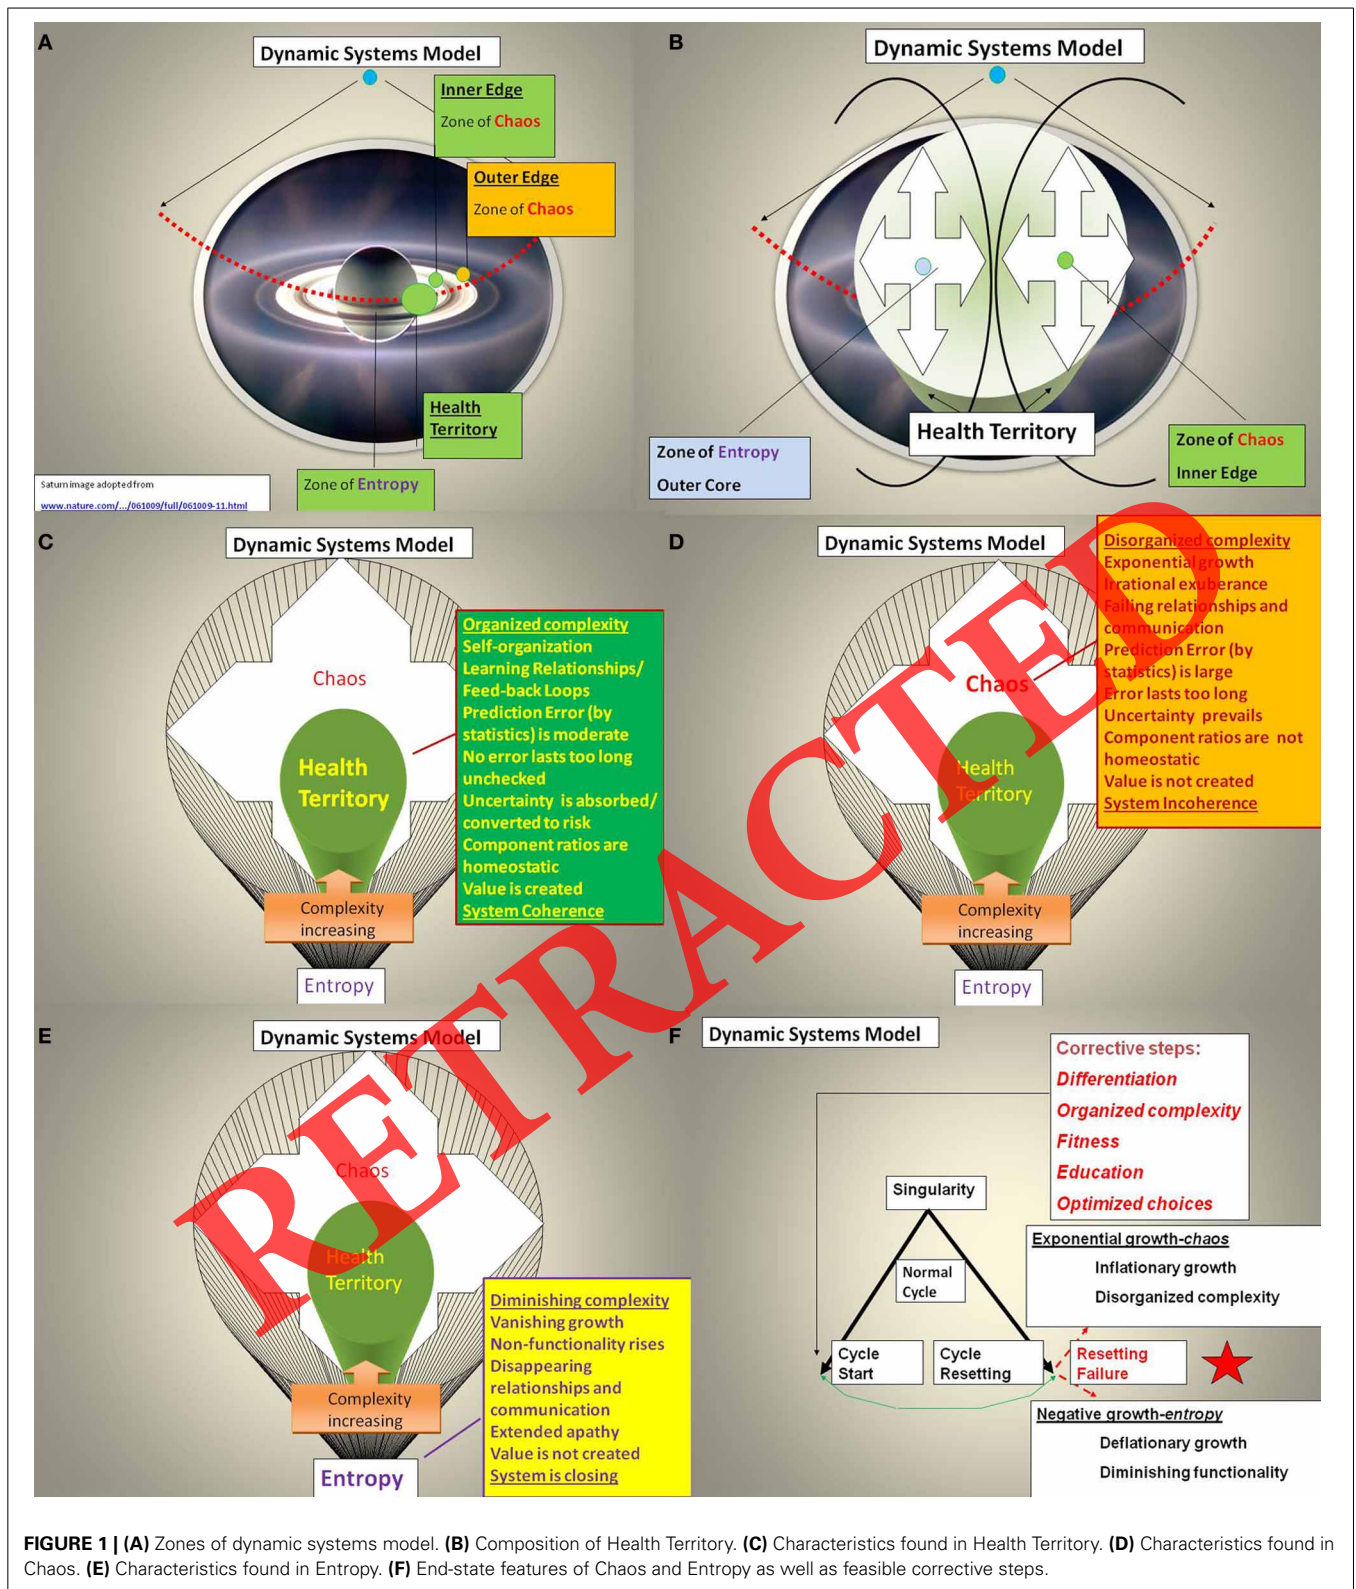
A

Dynamic Systems Model

Inner Edge
Zone of Chaos

Outer Edge
Zone of Chaos

Health Territory

Zone of Entropy

Saturn image adopted from
www.nature.com/.../061009/full/061009-11.html

B

Dynamic Systems Model

Health Territory

Zone of Entropy
Outer Core

Zone of Chaos
Inner Edge

C

Dynamic Systems Model

Chaos

Health Territory

Complexity increasing

Entropy

Organized complexity
Self-organization
Learning Relationships/ Feed-back Loops
Prediction Error (by statistics) is moderate
No error lasts too long unchecked
Uncertainty is absorbed/ converted to risk
Component ratios are homeostatic
Value is created
System Coherence

D

Dynamic Systems Model

Chaos

Health Territory

Complexity increasing

Entropy

Disorganized complexity
Exponential growth
Irrational exuberance
Failing relationships and communication
Prediction Error (by statistics) is large
Error lasts too long
Uncertainty prevails
Component ratios are not homeostatic
Value is not created
System Incoherence

E

Dynamic Systems Model

Chaos

Health Territory

Complexity increasing

Entropy

Diminishing complexity
Vanishing growth
Non-functionality rises
Disappearing relationships and communication
Extended apathy
Value is not created
System is closing

F

Dynamic Systems Model

Corrective steps:
Differentiation
Organized complexity
Fitness
Education
Optimized choices

Singularity

Normal Cycle

Cycle Start

Cycle Resetting

Resetting Failure

Exponential growth-chaos
Inflationary growth
Disorganized complexity

Negative growth-entropy
Deflationary growth
Diminishing functionality

RETRACTED

FIGURE 1 | (A) Zones of dynamic systems model. (B) Composition of Health Territory. (C) Characteristics found in Health Territory. (D) Characteristics found in Chaos. (E) Characteristics found in Entropy. (F) End-state features of Chaos and Entropy as well as feasible corrective steps.